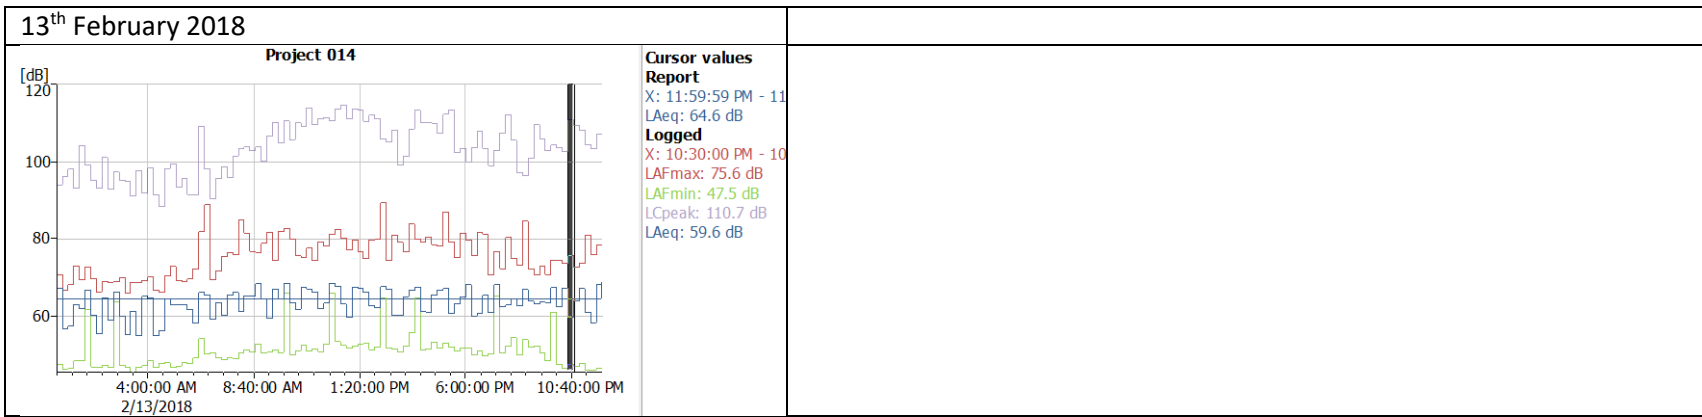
| $13^{th}$ February 2018 | |
|---|---|
| Project 014 [dB] 120 100 80 60 4:00:00 AM 2/13/2018 8:40:00 AM 1:20:00 PM 6:00:00 PM 10:40:00 PM Cursor values Report X: 11:59:59 PM - 11 LAeq: 64.6 dB Logged X: 10:30:00 PM - 10 LAFmax: 75.6 dB LAFmin: 47.5 dB LCpeak: 110.7 dB LAeq: 59.6 dB | |